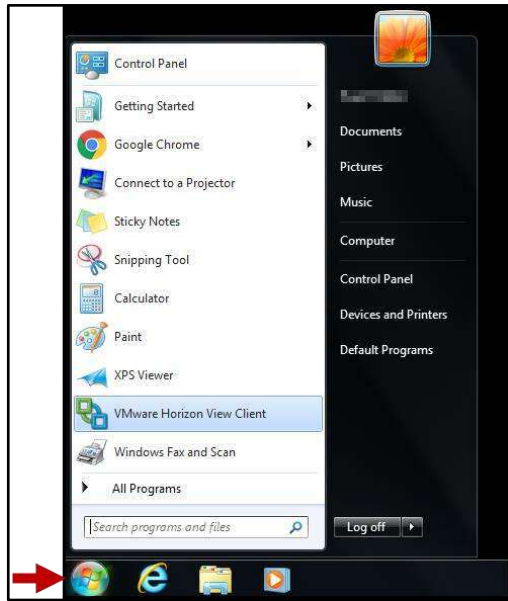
Control Panel
Getting Started
Google Chrome
Connect to a Projector
Sticky Notes
Snipping Tool
Calculator
Paint
XPS Viewer
VMware Horizon View Client
Windows Fax and Scan
All Programs
Search programs and files

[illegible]
Documents
Pictures
Music
Computer
Control Panel
Devices and Printers
Default Programs
Log off